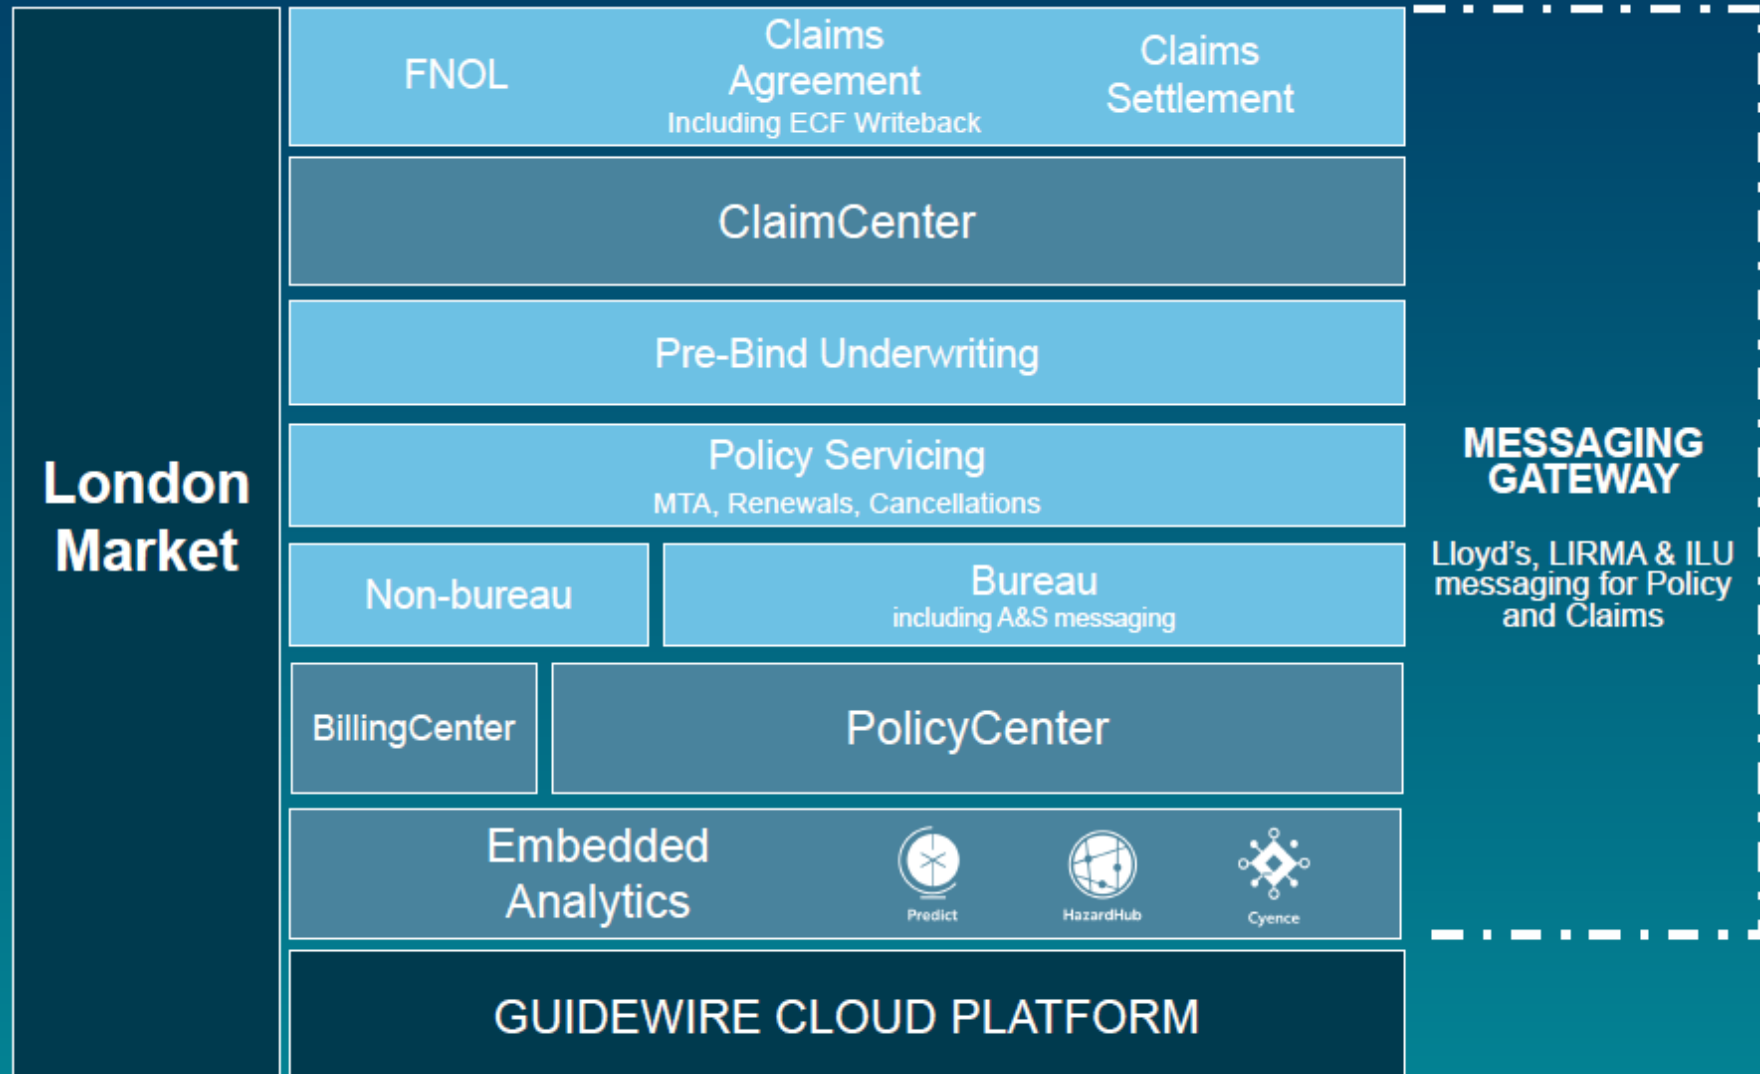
London Market

FNOL

Claims Agreement
Including ECF Writeback

Claims Settlement

ClaimCenter

Pre-Bind Underwriting

Policy Servicing
MTA, Renewals, Cancellations

Non-bureau

Bureau
including A&S messaging

BillingCenter

PolicyCenter

Embedded Analytics

Predict

HazardHub

Cyence

GUIDEWIRE CLOUD PLATFORM

MESSAGING GATEWAY

Lloyd's, LIRMA & ILU messaging for Policy and Claims